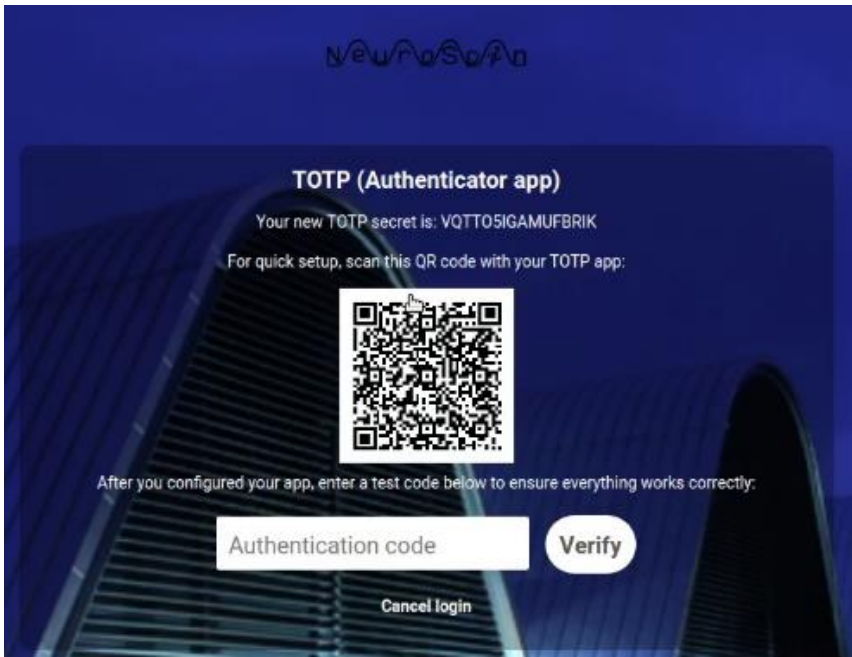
NeuroScan

TOTP (Authenticator app)

Your new TOTP secret is: VQTTO5IGAMUFBRIK

For quick setup, scan this QR code with your TOTP app:

After you configured your app, enter a test code below to ensure everything works correctly:

Authentication code

Verify

Cancel login